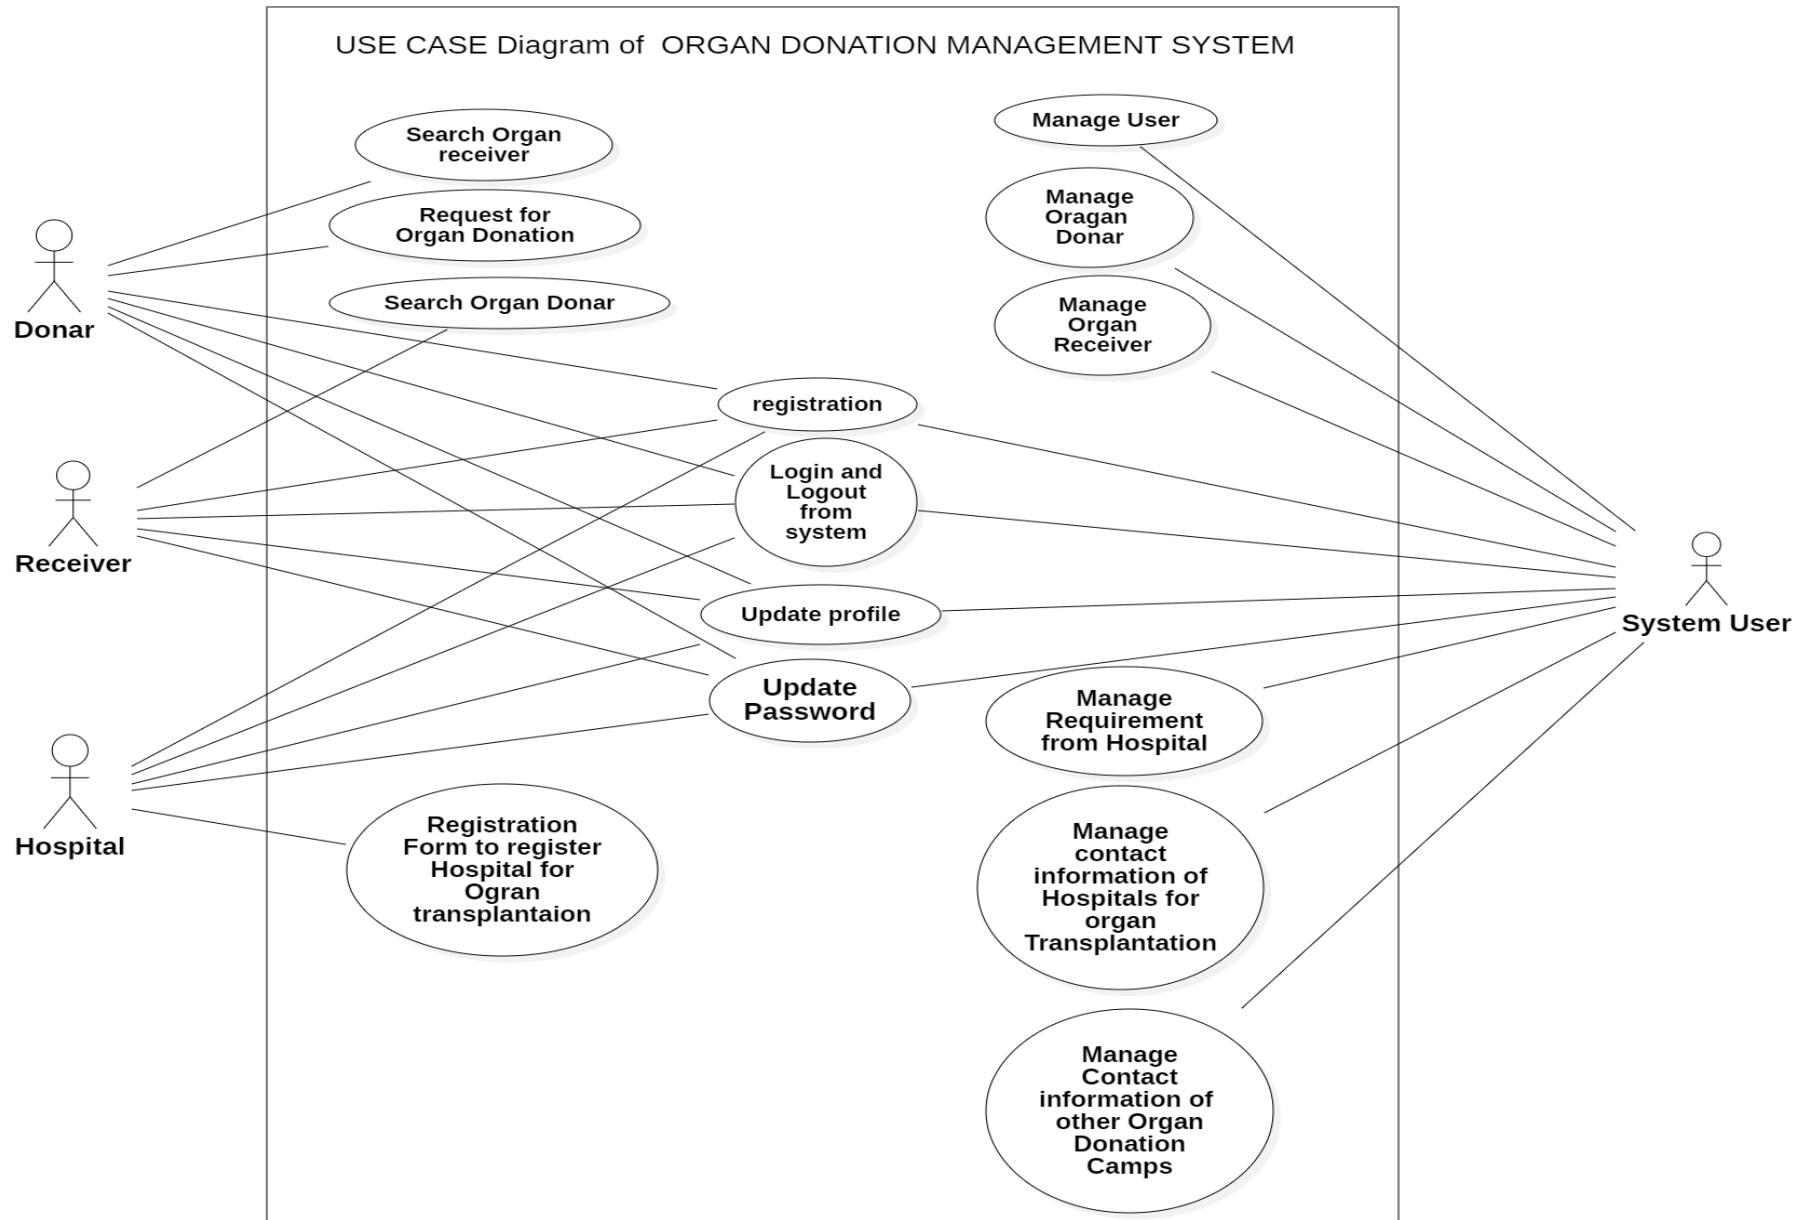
USE CASE Diagram of ORGAN DONATION MANAGEMENT SYSTEM

Search Organ receiver

Request for Organ Donation

Search Organ Donar

Manage User

Manage Oragan Donar

Manage Organ Receiver

registration

Login and Logout from system

Update profile

Update Password

Manage Requirement from Hospital

Manage contact information of Hospitals for organ Transplantation

Registration Form to register Hospital for Ogran transplantaion

Manage Contact information of other Organ Donation Camps

Donar

Receiver

Hospital

System User